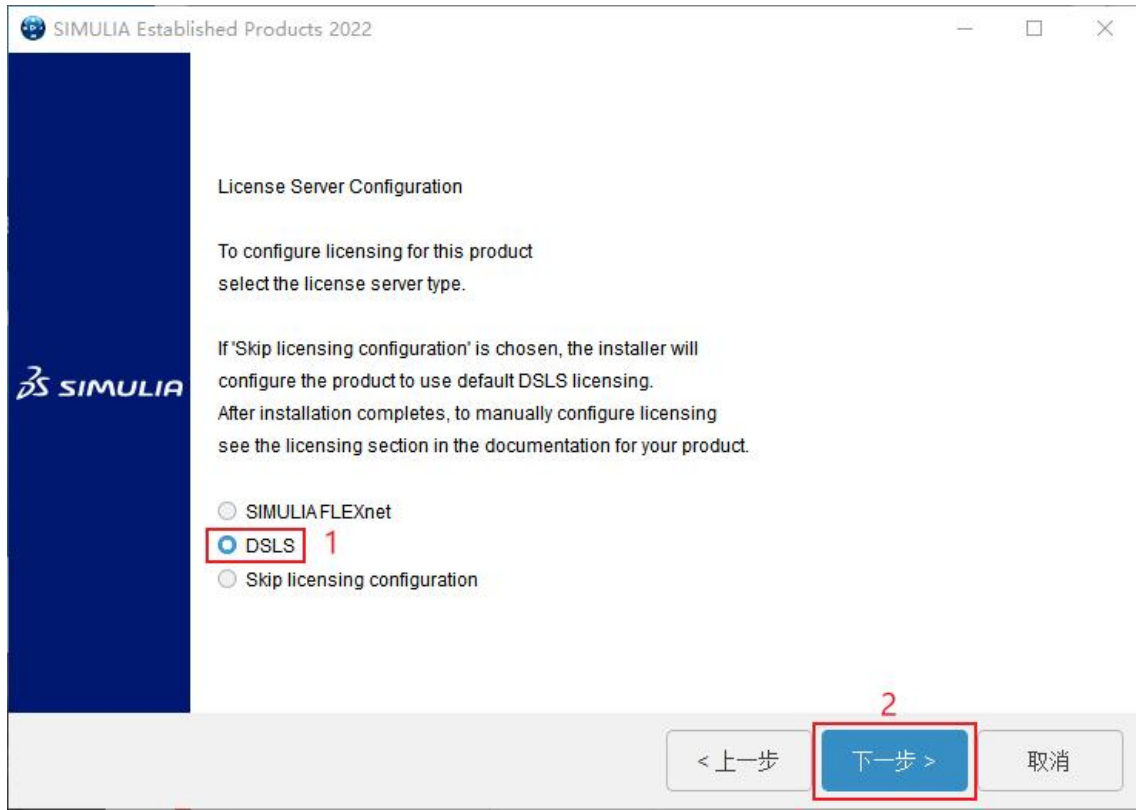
SIMULIA Established Products 2022

3S SIMULIA

License Server Configuration

To configure licensing for this product select the license server type.

If 'Skip licensing configuration' is chosen, the installer will configure the product to use default DSLS licensing. After installation completes, to manually configure licensing see the licensing section in the documentation for your product.

SIMULIA FLEXnet
DSLS 1
Skip licensing configuration

2

< 上一步
下一步 >
取消